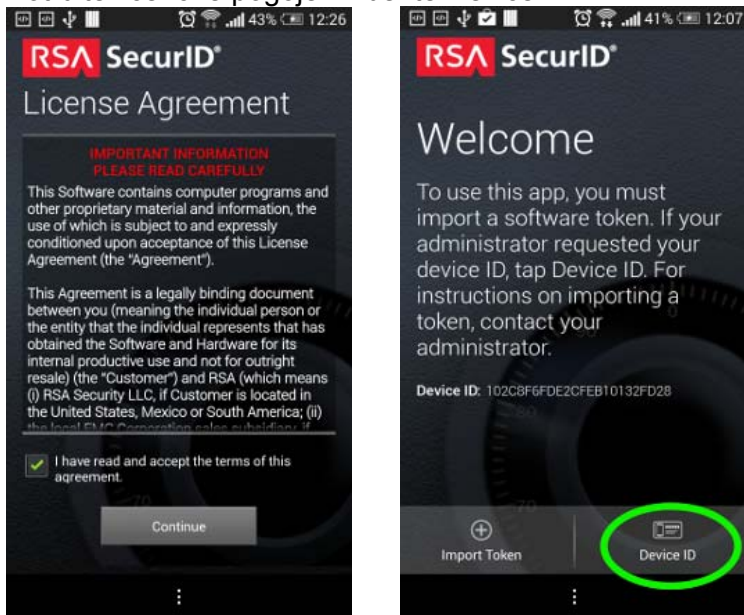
43% 12:26

RSA SecurID®

License Agreement

IMPORTANT INFORMATION
PLEASE READ CAREFULLY

This Software contains computer programs and other proprietary material and information, the use of which is subject to and expressly conditioned upon acceptance of this License Agreement (the "Agreement").

This Agreement is a legally binding document between you (meaning the individual person or the entity that the individual represents that has obtained the Software and Hardware for its internal productive use and not for outright resale) (the "Customer") and RSA (which means (i) RSA Security LLC, if Customer is located in the United States, Mexico or South America; (ii) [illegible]

I have read and accept the terms of this agreement.

Continue

41% 12:07

RSA SecurID®

Welcome

To use this app, you must import a software token. If your administrator requested your device ID, tap Device ID. For instructions on importing a token, contact your administrator.

Device ID: 102C8F6FDE2CFEB10132FD28

Import Token

Device ID